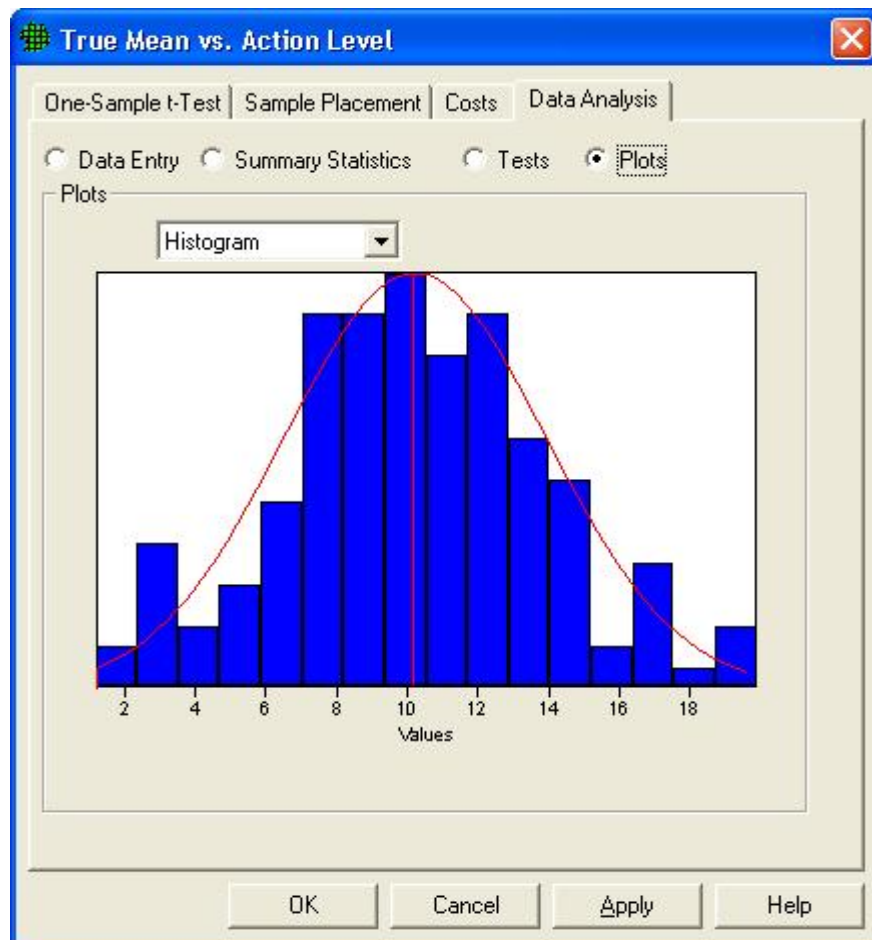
True Mean vs. Action Level

One-Sample t-Test | Sample Placement | Costs | Data Analysis

Data Entry   Summary Statistics   Tests   Plots

Plots

Histogram

2 4 6 8 10 12 14 16 18

Values

OK   Cancel   Apply   Help